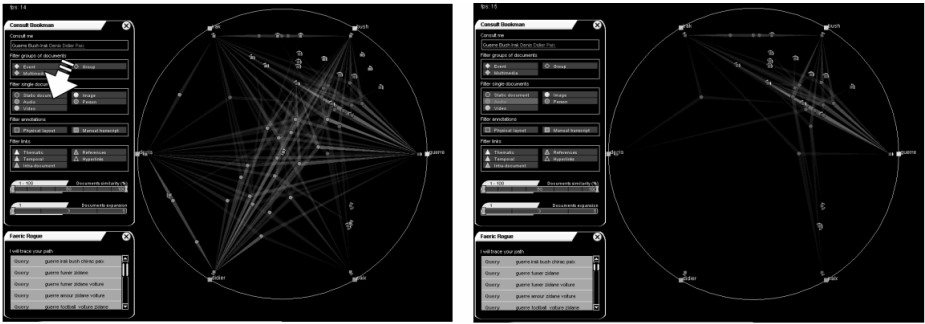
fps: 14

Consult Bookman

Consult me

Guerre Bush Irak Dents Didier Paic

Filter groups of documents

Event

Group

Multimedia

Filter single documents

Static document

Image

Audio

Person

Video

Filter annotations

Physical layout

Manual transcript

Filter links

Thematic

References

Temporal

Hyperlink

Intra document

1 - 100

Documents similarity (%)

1

Documents expansion

bush

irak

guerre

dents

didier

paic

Fabric Rogue

I will trace your path

| | |
|---|---|
| Query | guerre irak bush chirac paic |
| Query | guerre funer zidane |
| Query | guerre funer zidane voiture |
| Query | guerre amour zidane voiture |
| Query | guerre football voiture zidane |

fps: 15

Consult Bookman

Consult me

Guerre Bush Irak Dents Didier Paic

Filter groups of documents

Event

Group

Multimedia

Filter single documents

Static document

Image

Audio

Person

Video

Filter annotations

Physical layout

Manual transcript

Filter links

Thematic

References

Temporal

Hyperlink

Intra document

1 - 100

Documents similarity (%)

1

Documents expansion

bush

irak

guerre

dents

didier

paic

Fabric Rogue

I will trace your path

| | |
|---|---|
| Query | guerre irak bush chirac paic |
| Query | guerre funer zidane |
| Query | guerre funer zidane voiture |
| Query | guerre amour zidane voiture |
| Query | guerre football voiture zidane |